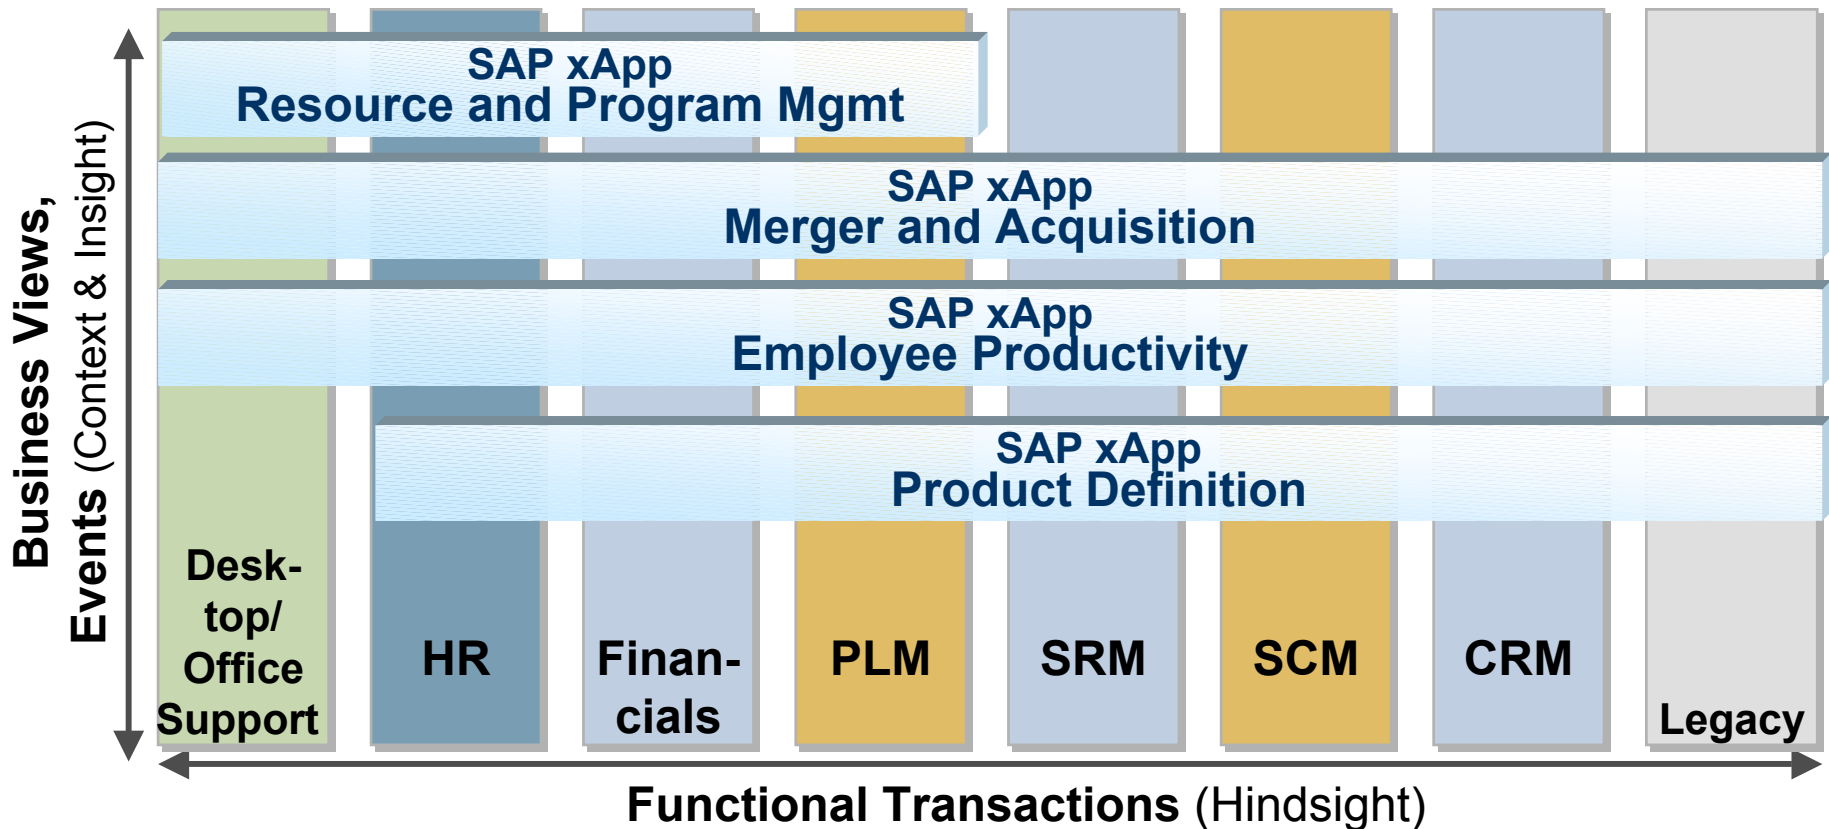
Business Views, Events (Context & Insight)

SAP xApp
Resource and Program Mgmt

SAP xApp
Merger and Acquisition

SAP xApp
Employee Productivity

SAP xApp
Product Definition

Desktop/ Office Support

HR

Financials

PLM

SRM

SCM

CRM

Legacy

Functional Transactions (Hindsight)